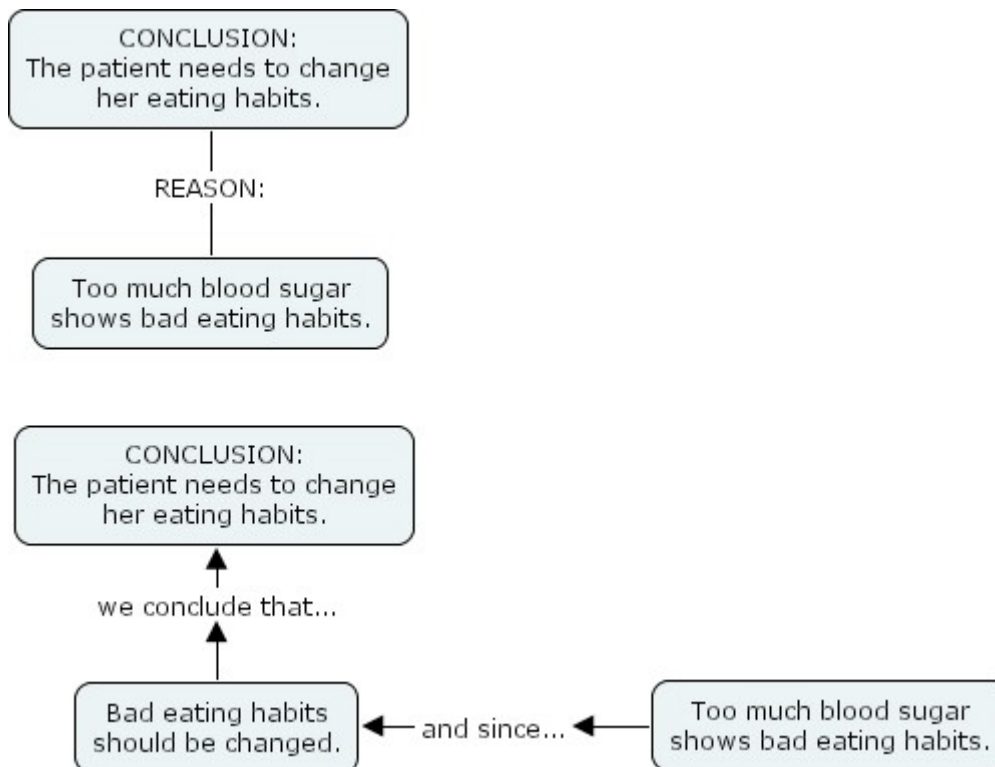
CONCLUSION:
The patient needs to change her eating habits.

REASON:

Too much blood sugar shows bad eating habits.

CONCLUSION:
The patient needs to change her eating habits.

we conclude that...

Bad eating habits should be changed.

and since...

Too much blood sugar shows bad eating habits.